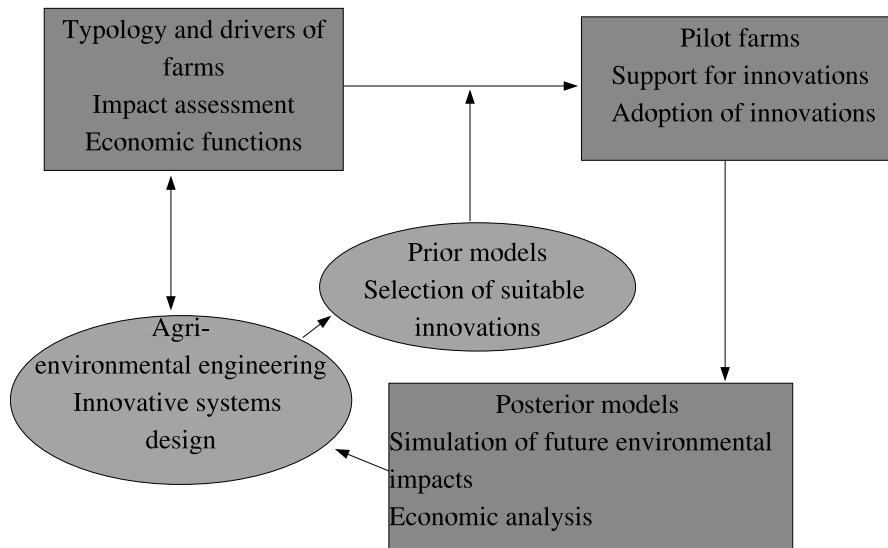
Typology and drivers of farms
Impact assessment
Economic functions

Pilot farms
Support for innovations
Adoption of innovations

Prior models
Selection of suitable innovations

Agri-environmental engineering
Innovative systems design

Posterior models
Simulation of future environmental impacts
Economic analysis